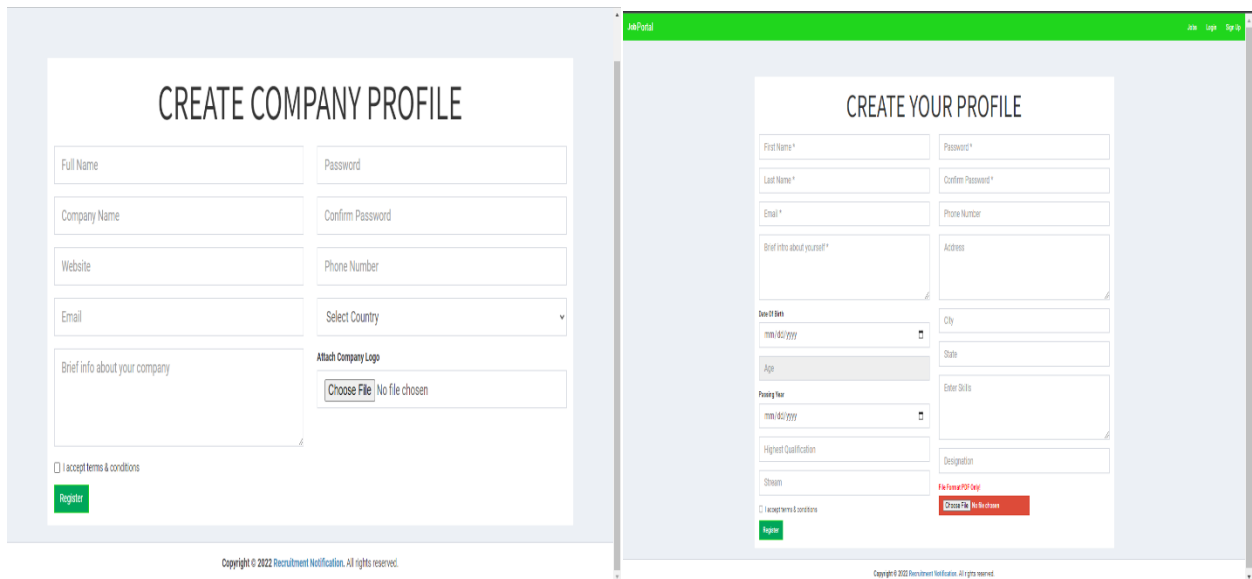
CREATE COMPANY PROFILE

Full Name

Password

Company Name

Confirm Password

Website

Phone Number

Email

Select Country

Brief info about your company

Attach Company Logo

Choose File No file chosen

I accept terms & conditions

Register

Copyright © 2022 Recruitment Notification. All rights reserved.

JobPortal

Jobs Login Sign Up

CREATE YOUR PROFILE

First Name *

Password *

Last Name *

Confirm Password *

Email *

Phone Number

Brief intro about yourself *

Address

Date Of Birth

mm/dd/yyyy

City

Age

State

Passing Year

mm/dd/yyyy

Enter Skills

Highest Qualification

Designation

Stream

File Format PDF Only!

Choose File No file chosen

I accept terms & conditions

Register

Copyright © 2022 Recruitment Notification. All rights reserved.